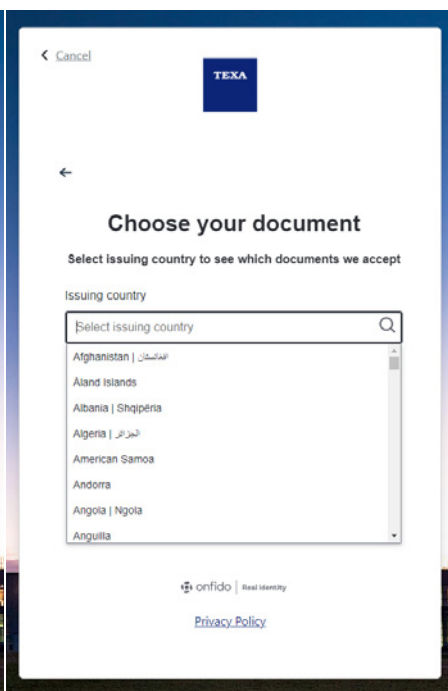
< Cancel

TEXA

←

Choose your document

Select issuing country to see which documents we accept

Issuing country

Select issuing country

Afghanistan | افغانستان

Åland Islands

Albania | Shqipëria

Algeria | الجزائر

American Samoa

Andorra

Angola | Ngola

Anguilla

onfido | Real Identity

Privacy Policy